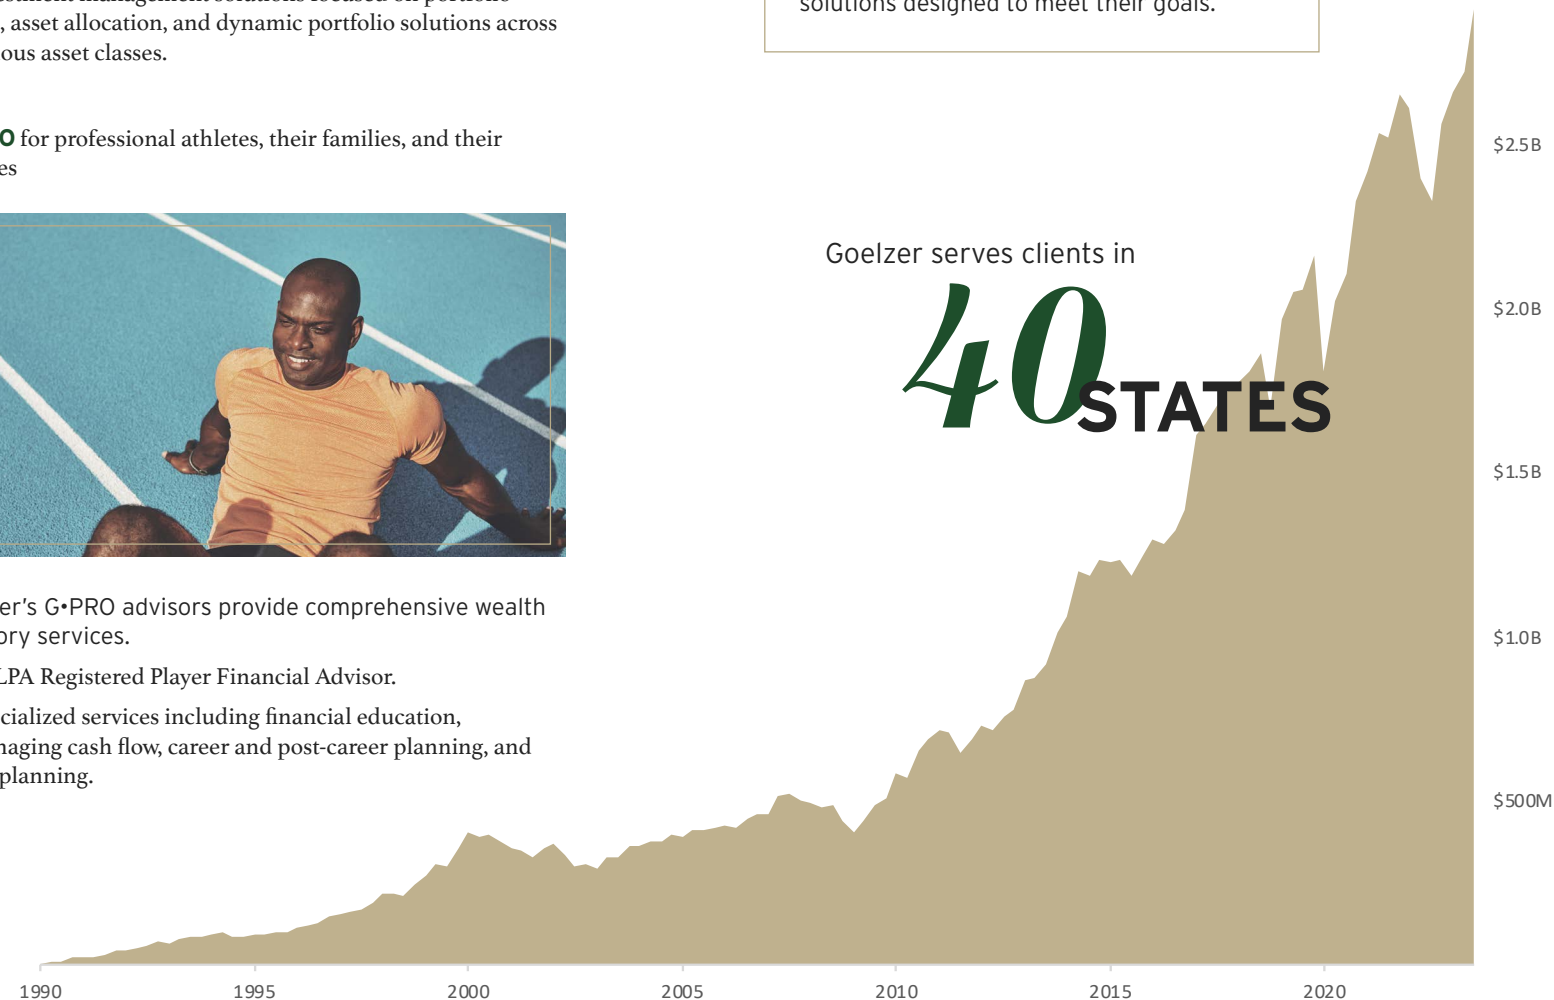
, asset allocation, and dynamic portfolio solutions across
ous asset classes.

O for professional athletes, their families, and their
es

er's G•PRO advisors provide comprehensive wealth
ory services.

LPA Registered Player Financial Advisor.

cialized services including financial education,
naging cash flow, career and post-career planning, and
planning.

solutions designed to meet their goals.

Goelzer serves clients in
40 STATES

$2.5B
$2.0B
$1.5B
$1.0B
$500M

1990
1995
2000
2005
2010
2015
2020